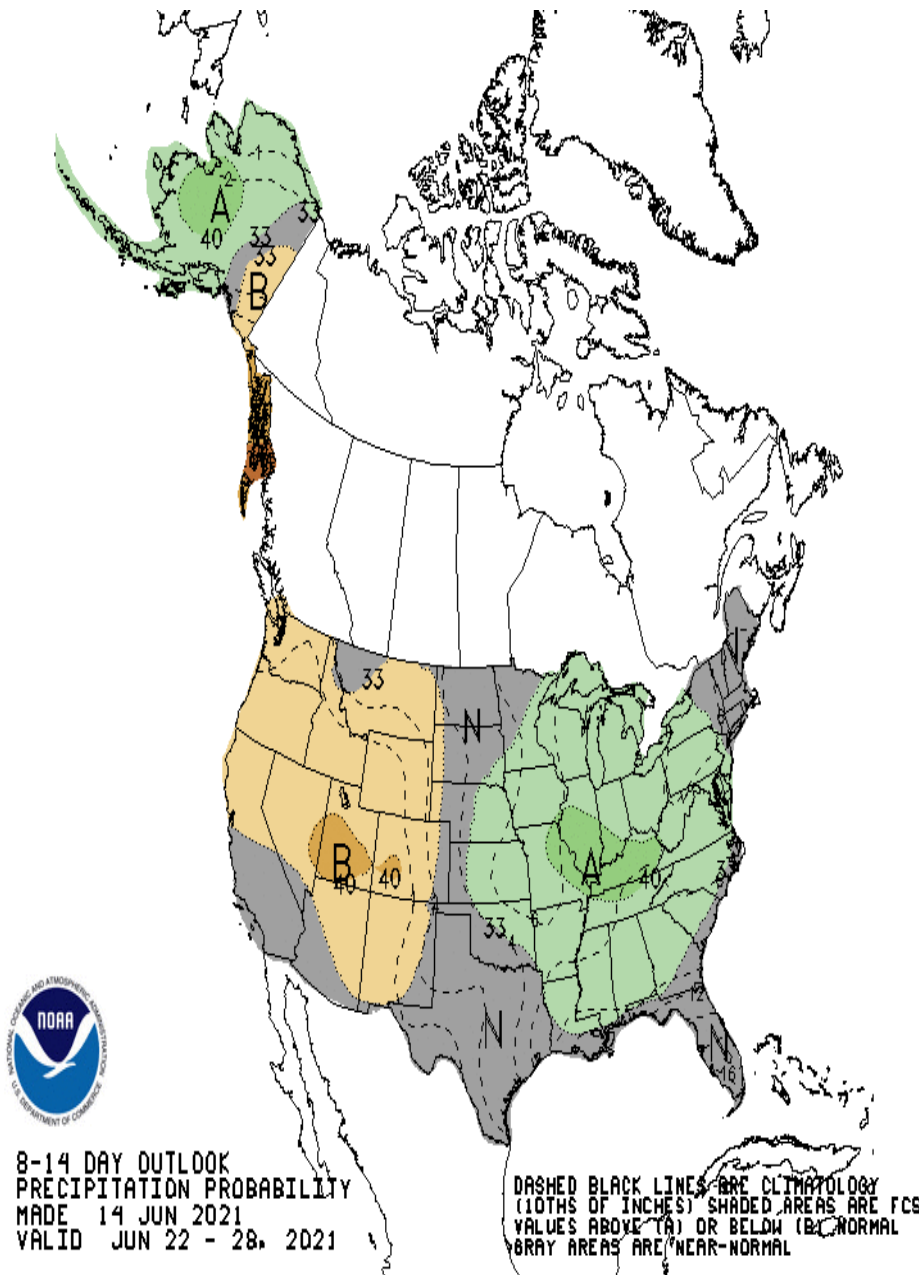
A
40
33
33
33
B
33
N
B
40
40
A
40
33
N
12
N
16

NOAA
NATIONAL OCEANIC AND ATMOSPHERIC ADMINISTRATION
U.S. DEPARTMENT OF COMMERCE

8-14 DAY OUTLOOK
PRECIPITATION PROBABILITY
MADE 14 JUN 2021
VALID JUN 22 - 28, 2021

DASHED BLACK LINES ARE CLIMATOLOGY (10THS OF INCHES) SHADED AREAS ARE FCS VALUES ABOVE (A) OR BELOW (B) NORMAL GRAY AREAS ARE NEAR-NORMAL